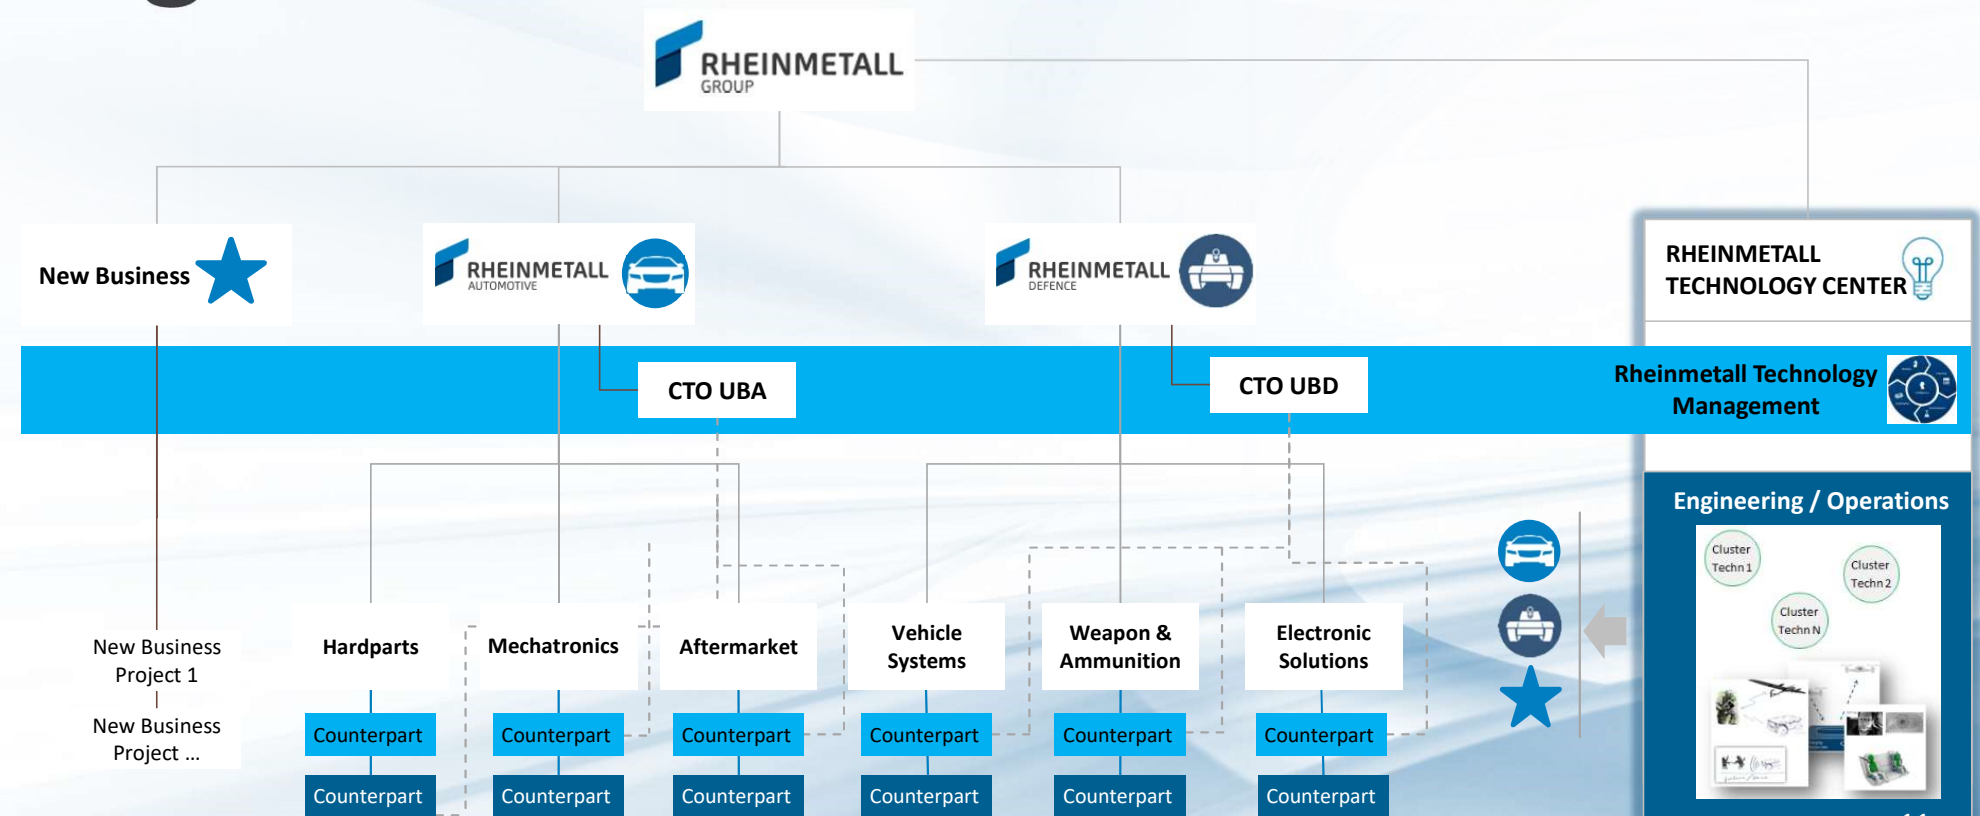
RHEINMETALL GROUP

New Business

RHEINMETALL AUTOMOTIVE

RHEINMETALL DEFENCE

RHEINMETALL TECHNOLOGY CENTER

CTO UBA

CTO UBD

Rheinmetall Technology Management

Engineering / Operations

Cluster Techn 1

Cluster Techn 2

Cluster Techn N

New Business Project 1

New Business Project ...

Hardparts

Mechatronics

Aftermarket

Vehicle Systems

Weapon & Ammunition

Electronic Solutions

Counterpart

Counterpart

Counterpart

Counterpart

Counterpart

Counterpart

Counterpart

Counterpart

Counterpart

Counterpart

Counterpart

Counterpart